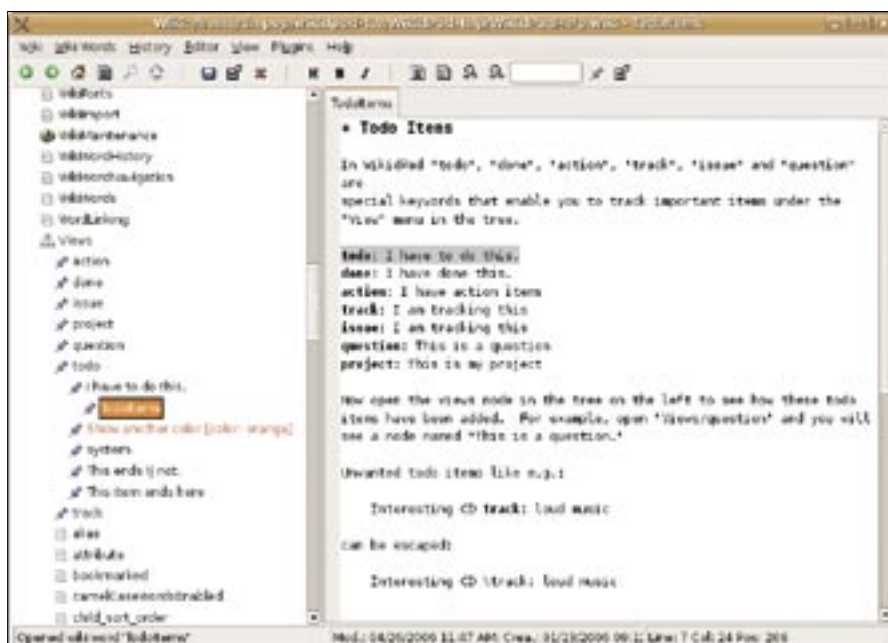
Wiki Wiki Words History Editor View Plugins Help

WikiFonts
WikiImport
WikiMaintenance
WikiWordHistory
WikiWordNavigation
WikiWords
WordLinking
Views
action
done
issue
project
question
todo
I have to do this.
TodoItems
Show another color [color: orange]
system
This ends if not.
This item ends here
track
alias
attribute
bookmarked
camelCaseWordsEnabled
child_sort_order

TodoItems

• Todo Items

In WikidPad "todo", "done", "action", "track", "issue" and "question" are special keywords that enable you to track important items under the "View" menu in the tree.

todo: I have to do this.
done: I have done this.
action: I have action items
track: I am tracking this
issue: I am tracking this
question: This is a question
project: This is my project

Now open the views node in the tree on the left to see how these todo items have been added. For example, open "Views/question" and you will see a node named "This is a question."

Unwanted todo items like e.g.:

Interesting CD track: loud music

can be escaped:

Interesting CD \track: loud music

Opened wiki word "TodoItems"

Mod.: 04/26/2006 11:07 AM; Crea.: 01/23/2006 09:1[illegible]; Line: 7 Col: 24 Pos: 206